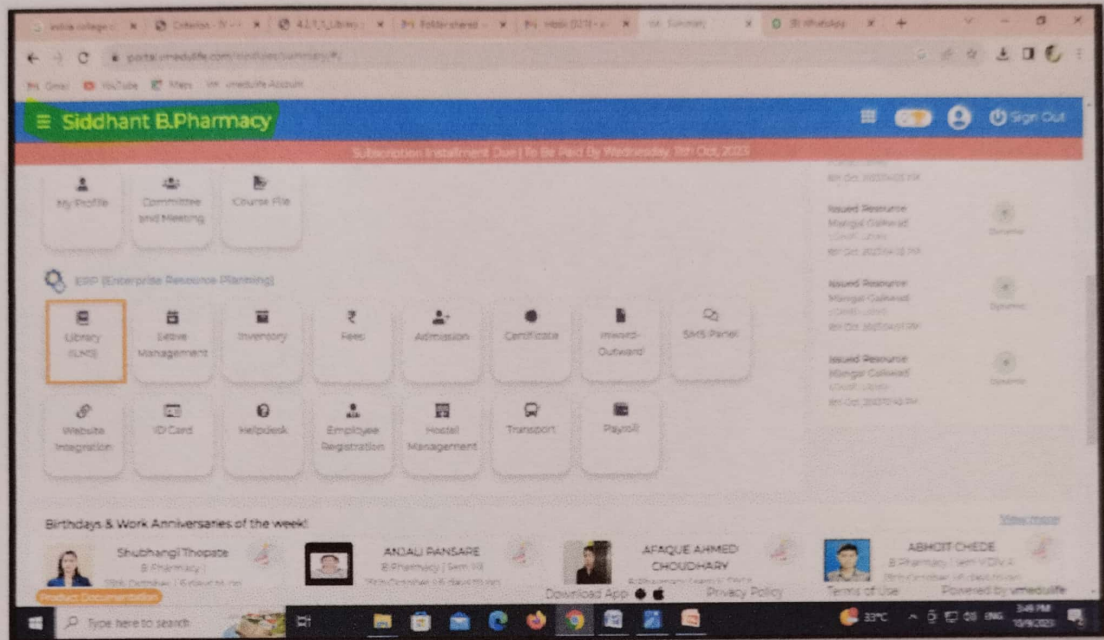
YouTube Maps

≡ Siddhant B.Pharmacy

Sign Out

Subscription Installment Due | To Be Paid By Wednesday, 11th Oct, 2023

My Profile
Committee and Meeting
Course File

ERP (Enterprise Resource Planning)

Library (LMS)
Leave Management
Inventory
Fees
Admission
Certificate
Inward-Outward
SMS Panel

Website Integration
ID Card
Helpdesk
Employee Registration
Hostel Management
Transport
Payroll

Issued Resource
Mangal Gaikwad

Issued Resource
Mangal Gaikwad

Issued Resource
Mangal Gaikwad

Birthdays & Work Anniversaries of the week!

View more

Shubhangi Thopate
B.Pharmacy

ANJALI PANSARE
B.Pharmacy | Sem VII

AFAQUE AHMED CHOUDHARY

ABHIJIT CHEDE
B.Pharmacy | Sem VII

Product Documentation

Download App

Privacy Policy

Terms of Use

Powered by vmedulife

Type here to search

33°C

ENG

3:49 PM
10/9/2023